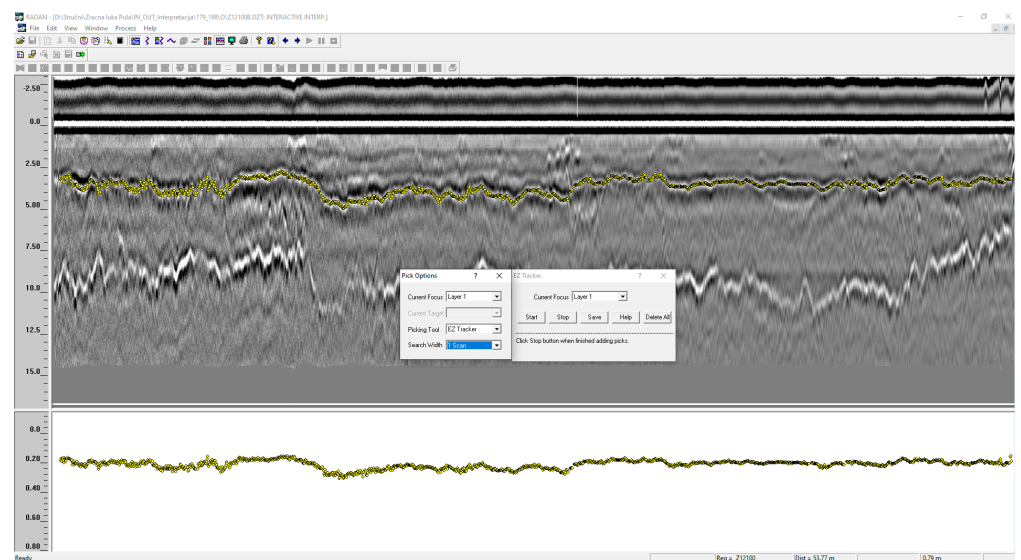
RADAN - [D:\Stručni\Zracna luka Pula\IN_OUT_Interpretacija\179_198\C\Z12100B.DZT: INTERACTIVE INTERP.]

File Edit View Window Process Help

-2.50

0.0

2.50

5.00

7.50

10.0

12.5

15.0

Pick Options ? ✕

Current Focus Layer 1

Current Target

Picking Tool EZ Tracker

Search Width 1 Scan

EZ Tracker ? ✕

Current Focus Layer 1

Start Stop Save Help Delete All

Click Stop button when finished adding picks.

0.0

0.20

0.40

0.60

0.80

Ready

Reg = Z12100

Dist = 53.77 m

0.79 m